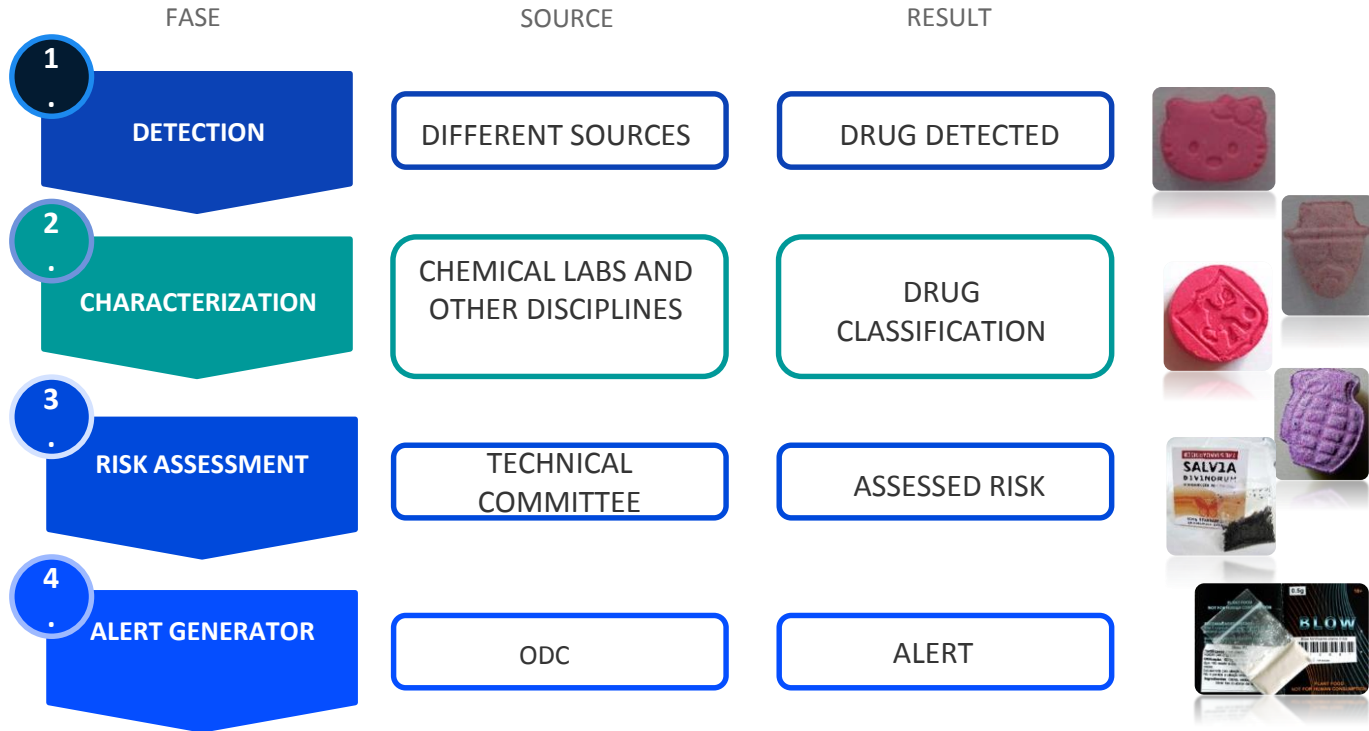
FASE

SOURCE

RESULT

1.

DETECTION

DIFFERENT SOURCES

DRUG DETECTED

2.

CHARACTERIZATION

CHEMICAL LABS AND OTHER DISCIPLINES

DRUG CLASSIFICATION

3.

RISK ASSESSMENT

TECHNICAL COMMITTEE

ASSESSED RISK

4.

ALERT GENERATOR

ODC

ALERT

SALVIA DIVINORUM

BLOW

0.5g